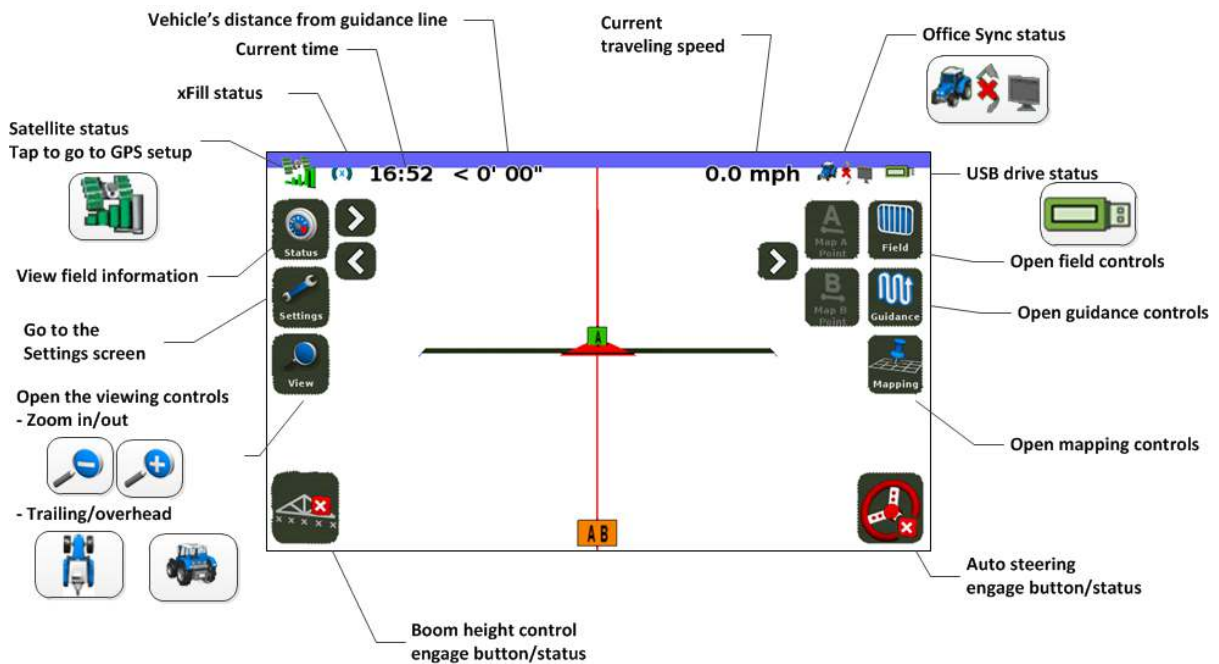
Vehicle's distance from guidance line

Current time

xFill status

Satellite status
Tap to go to GPS setup

Current traveling speed

Office Sync status

USB drive status

16:52 < 0' 00"

0.0 mph

Status

Settings

View

Map A Point

Map B Point

Field

Guidance

Mapping

A

A B

View field information

Go to the Settings screen

Open the viewing controls
- Zoom in/out

- Trailing/overhead

Open field controls

Open guidance controls

Open mapping controls

Auto steering engage button/status

Boom height control engage button/status